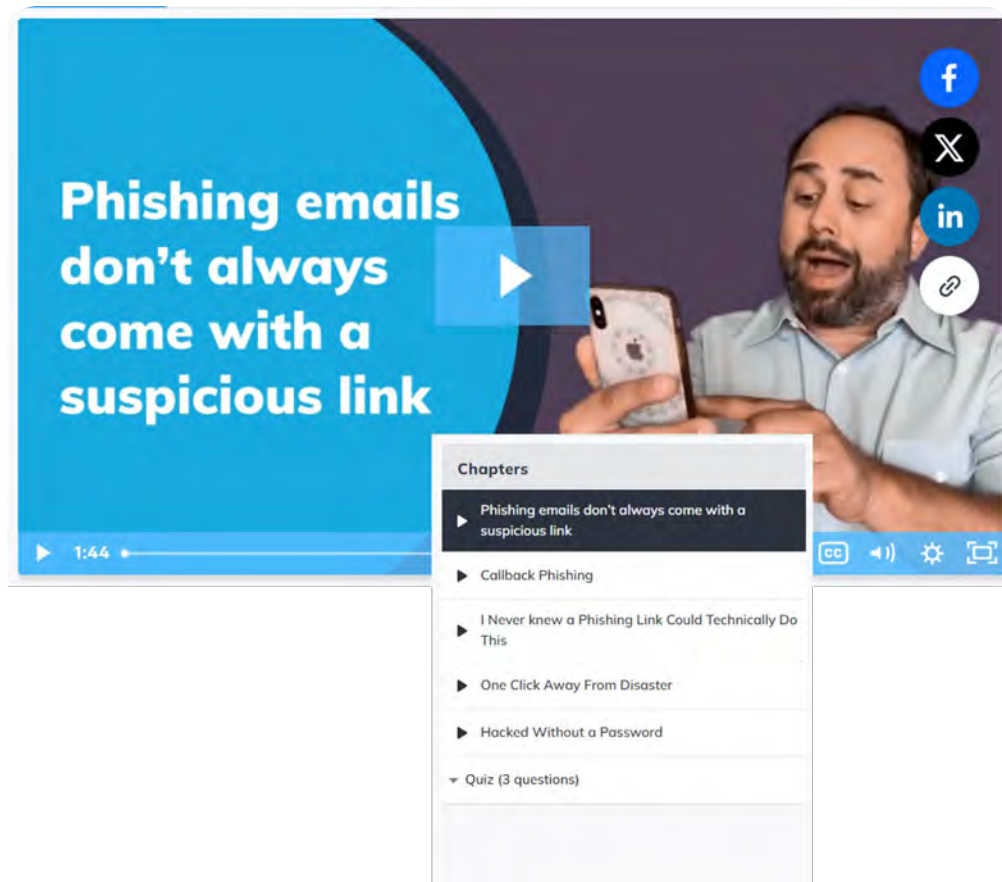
Phishing emails don't always come with a suspicious link

f

in

1:44

CC

Chapters

Phishing emails don't always come with a suspicious link

Callback Phishing

I Never knew a Phishing Link Could Technically Do This

One Click Away From Disaster

Hacked Without a Password

Quiz (3 questions)